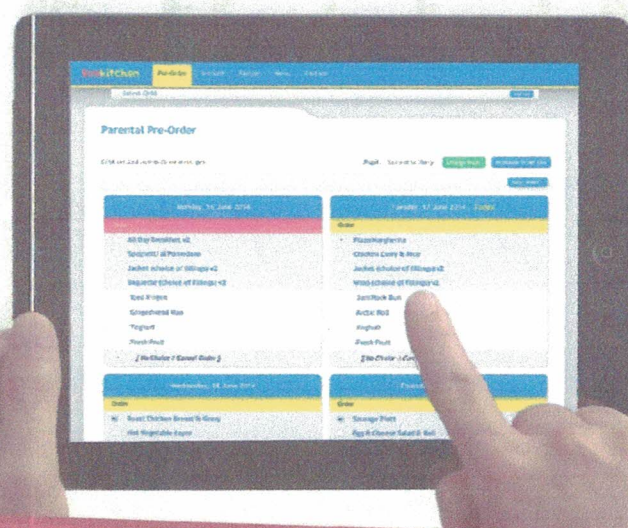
kitchen Pre-Order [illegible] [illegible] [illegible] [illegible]

Parental Pre-Order

Pupil: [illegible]

Monday, 16 June 2014

All Day Breakfast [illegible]
Spaghetti Al Pomodoro
Jacket (choice of fillings) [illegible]
Baguette (Choice of fillings) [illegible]
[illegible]
Gingerbread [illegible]
Yoghurt
Fresh Fruit
[ No Choice / Cancel Order ]

Tuesday, 17 June 2014

Order
Pizza Margherita
Chicken Curry & Rice
Jacket (choice of fillings) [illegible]
Wrap (choice of fillings) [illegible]
Jam Rock Bun
Arctic Roll
Yoghurt
Fresh Fruit
[ No Choice / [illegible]

Wednesday, 18 June 2014

Order
Roast Chicken Breast & Gravy
Hot Vegetable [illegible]

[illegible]

Order
Sausage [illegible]
Egg & Cheese Salad & Roll